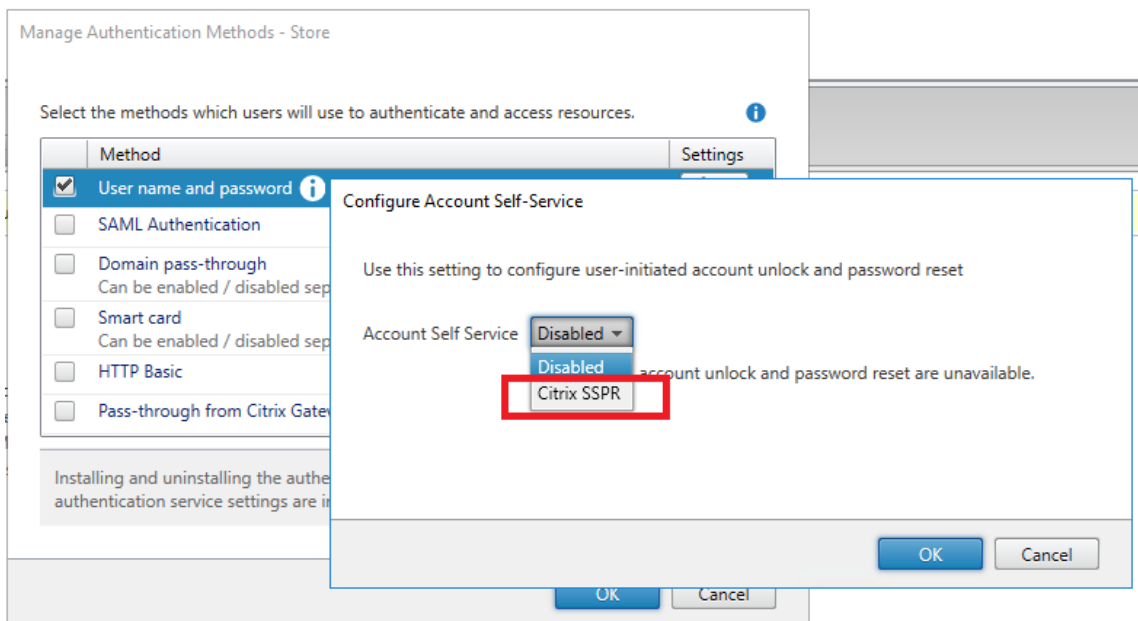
Manage Authentication Methods - Store

Select the methods which users will use to authenticate and access resources.

| | Method | Settings |
|---|---|---|
| ☑ | User name and password | |
| ☐ | SAML Authentication | |
| ☐ | Domain pass-through Can be enabled / disabled sep | |
| ☐ | Smart card Can be enabled / disabled sep | |
| ☐ | HTTP Basic | |
| ☐ | Pass-through from Citrix Gatew | |

Installing and uninstalling the authe authentication service settings are in

OK Cancel

Configure Account Self-Service

Use this setting to configure user-initiated account unlock and password reset

Account Self Service Disabled

Disabled

Citrix SSPR

account unlock and password reset are unavailable.

OK Cancel